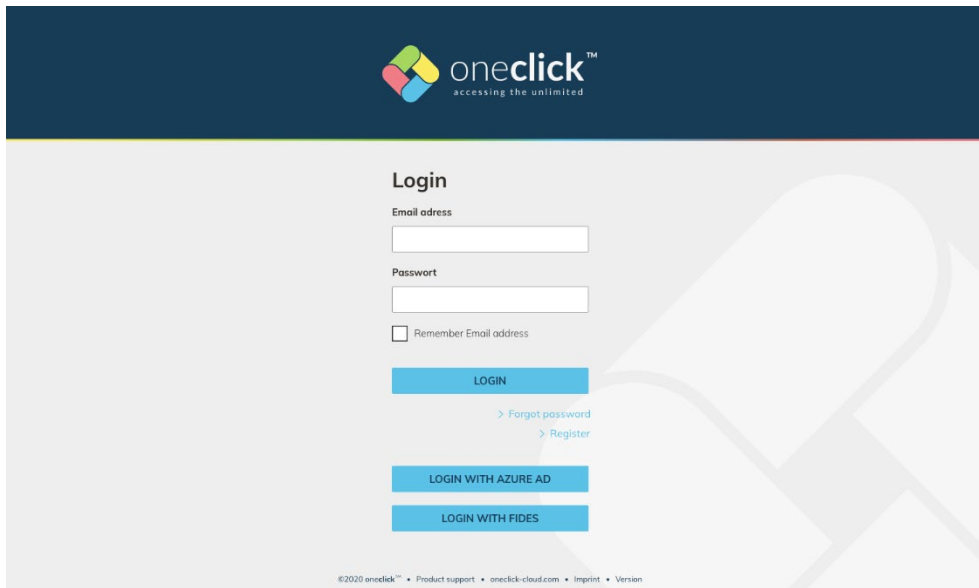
oneclick™
accessing the unlimited

Login

Email adress

Passwort

Remember Email address

LOGIN

> Forgot password

> Register

LOGIN WITH AZURE AD

LOGIN WITH FIDES

©2020 oneclick™ • Product support • oneclick-cloud.com • Imprint • Version